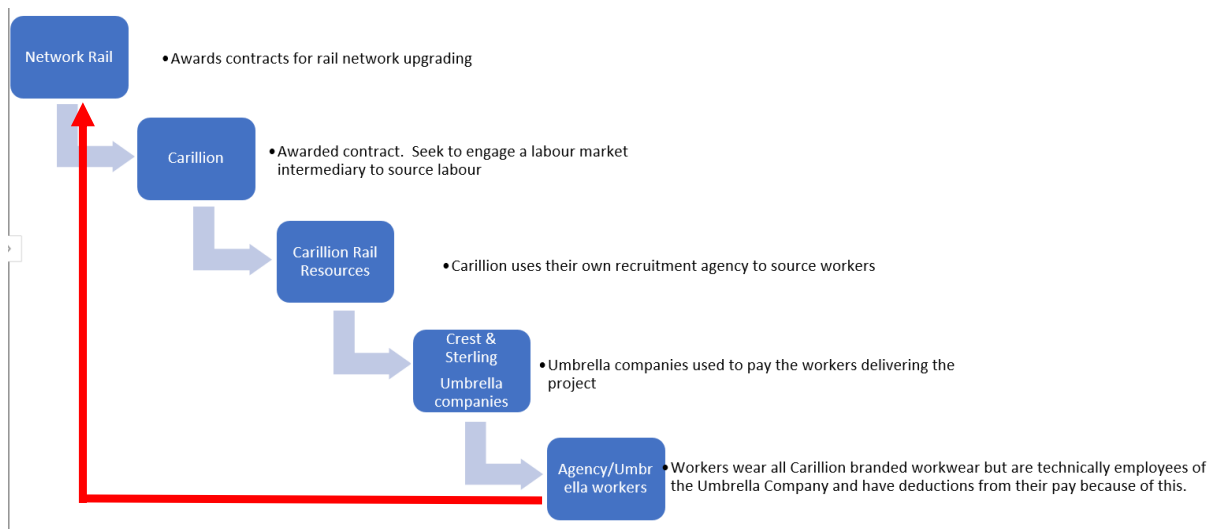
Network Rail

• Awards contracts for rail network upgrading

Carillion

• Awarded contract. Seek to engage a labour market intermediary to source labour

Carillion Rail Resources

• Carillion uses their own recruitment agency to source workers

Crest & Sterling
Umbrella companies

• Umbrella companies used to pay the workers delivering the project

Agency/Umbrella workers

• Workers wear all Carillion branded workwear but are technically employees of the Umbrella Company and have deductions from their pay because of this.